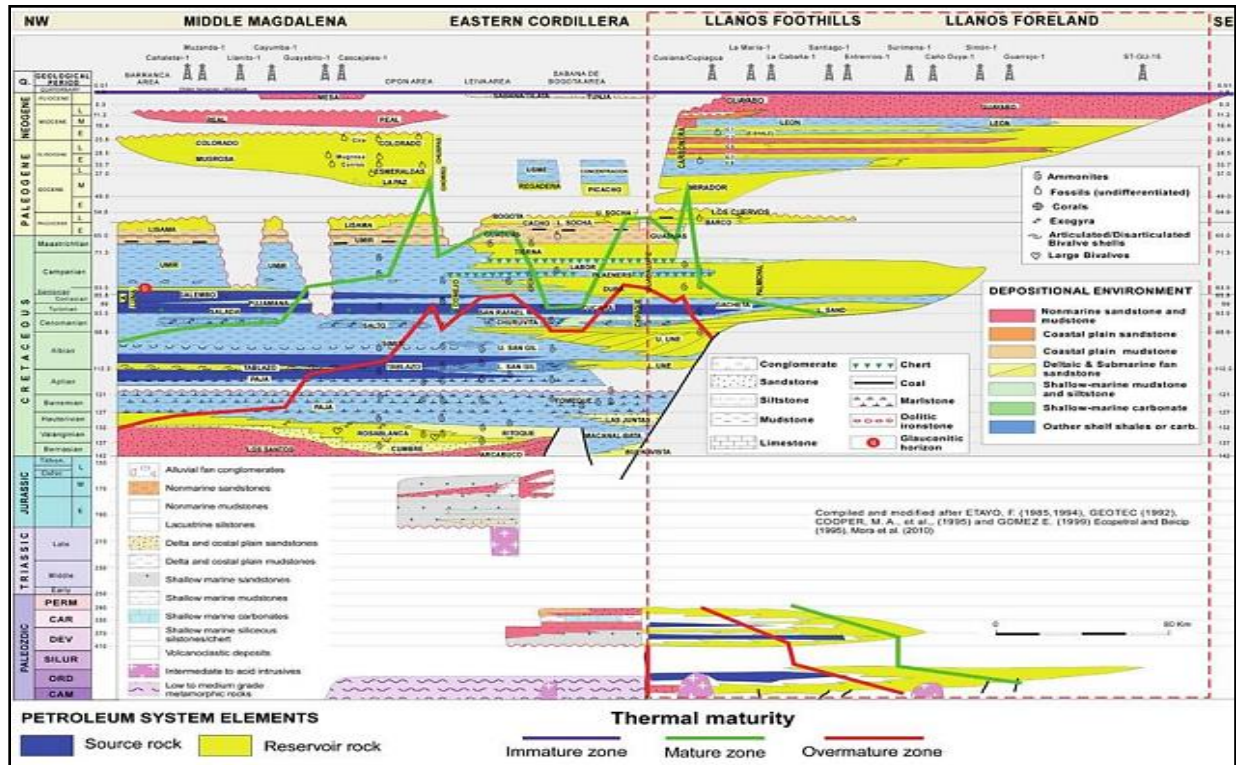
NW MIDDLE MAGDALENA EASTERN CORDILLERA LLANOS FOOTHILLS LLANOS FORELAND SE

Muzanda-1 Cayumba-1 Cahalete-1 Llanito-1 Guayabito-1 Cascajales-1 BARRANCA AREA OPON AREA LEIVA AREA SABANA DE BOGOTA AREA

Cusiana/Cupiagua La Maria-1 La Cabaña-1 Santiago-1 Entrerrios-1 Surimena-1 Carlo Duya-1 Simon-1 Guarrojo-1 ST-GU-15

Q GEOLOGICAL PERIOD QUATERNARY

NEOGENE PLIOCENE MIOCENE L M E

PALEOGENE OLIGOCENE EOCENE PALEOCENE L E L M E

CRETACEOUS Maastrichtian Campanian Santonian Coniacian Turonian Cenomanian Albian Aptian Barremian Hauterivian Valanginian Berriasian

JURASSIC L M E

TRIASSIC Late Middle Early

PALEOZOIC PERM CAR DEV SILUR ORD CAM

MESA REAL COLORADO MUGROSA ESMERALDAS LA PAZ LISAMA UMIR SALADA PUJAMANA GALEMBO SIMITI TABLAZO PAJA ROSABLANCA LOS SANTOS CUMBRE ARCABUCO TUNJA USME REGADERA CONCENTRACION PICACHO BOGOTA CACHO L. SOCHA U. SOCHA GUADUAS TIERNA LABOR PLAENERS DURA CHIPAQUE SAN RAFAEL CHURUVITA SALTO U. SAN GIL L. SAN GIL TOMEQUE LAS JUNTAS RITOQUE MACANAL BATA BUENAVISTA

GUAYABO LEON CARBONERA MIRADOR LOS CUERVOS BARCO GUADALUPE GACHETA U. UNE L. SAND UNE PALMICHAL LECE

Ammonites
Fossils (undifferentiated)
Corals
Exogyra
Articulated/Disarticulated Bivalve shells
Large Bivalves

DEPOSITIONAL ENVIRONMENT
Nonmarine sandstone and mudstone
Coastal plain sandstone
Coastal plain mudstone
Deltaic & Submarine fan sandstone
Shallow-marine mudstone and siltstone
Shallow-marine carbonate
Outher shelf shales or carb.

Conglomerate Sandstone Siltstone Mudstone Limestone Chert Coal Marlstone Oolitic ironstone Glauconitic horizon

Alluvial fan conglomerates
Nonmarine sandstones
Nonmarine mudstones
Lacustrine siltstones
Delta and costal plain sandstones
Delta and costal plain mudstones
Shallow marine sandstones
Shallow marine mudstones
Shallow marine carbonates
Shallow marine siliceous siltstones/chert
Volcanoclastic deposits
Intermediate to acid intrusives
Low to medium grade metamorphic rocks

Compiled and modified after ETAYO, F. (1985,1994), GEOTEC (1992), COOPER, M.A., et al., (1995) and GOMEZ E. (1999) Ecopetrol and Beicip (1995), Mora et al. (2010)

0 50 Km

PETROLEUM SYSTEM ELEMENTS
Source rock Reservoir rock

Thermal maturity
Immature zone Mature zone Overmature zone